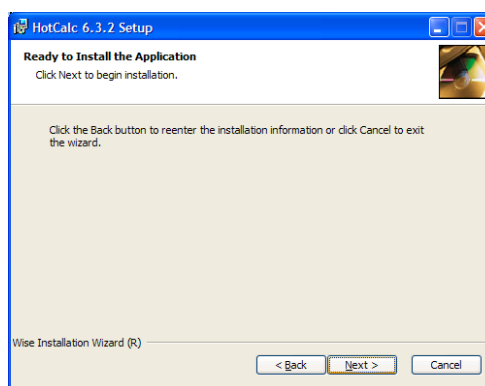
HotCalc 6.3.2 Setup

Ready to Install the Application
Click Next to begin installation.

Click the Back button to reenter the installation information or click Cancel to exit the wizard.

Wise Installation Wizard (R)

< Back
Next >
Cancel